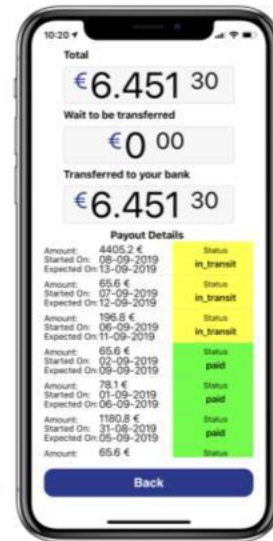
10:20

Total

€6.451 30

Wait to be transferred

€0 00

Transferred to your bank

€6.451 30

Payout Details

| | |
|---|---|
| Amount: 4405.2 € Started On: 08-09-2019 Expected On: 13-09-2019 | Status in_transit |
| Amount: 65.6 € Started On: 07-09-2019 Expected On: 12-09-2019 | Status in_transit |
| Amount: 196.8 € Started On: 06-09-2019 Expected On: 11-09-2019 | Status in_transit |
| Amount: 65.6 € Started On: 02-09-2019 Expected On: 09-09-2019 | Status paid |
| Amount: 78.1 € Started On: 01-09-2019 Expected On: 06-09-2019 | Status paid |
| Amount: 1180.8 € Started On: 31-08-2019 Expected On: 05-09-2019 | Status paid |
| Amount: 65.6 € | Status |

Back